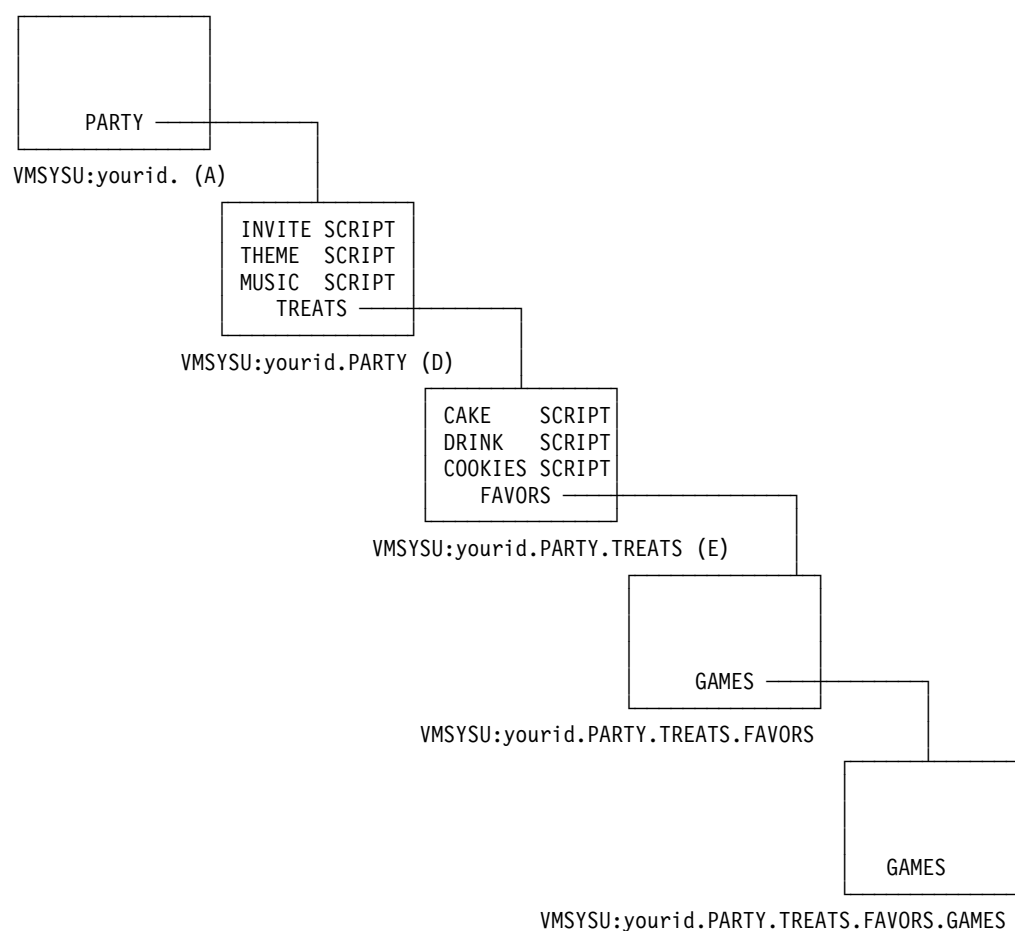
PARTY

VMSYSU:yourid. (A)

INVITE SCRIPT
THEME SCRIPT
MUSIC SCRIPT
TREATS

VMSYSU:yourid.PARTY (D)

CAKE SCRIPT
DRINK SCRIPT
COOKIES SCRIPT
FAVORS

VMSYSU:yourid.PARTY.TREATS (E)

GAMES

VMSYSU:yourid.PARTY.TREATS.FAVORS

GAMES

VMSYSU:yourid.PARTY.TREATS.FAVORS.GAMES